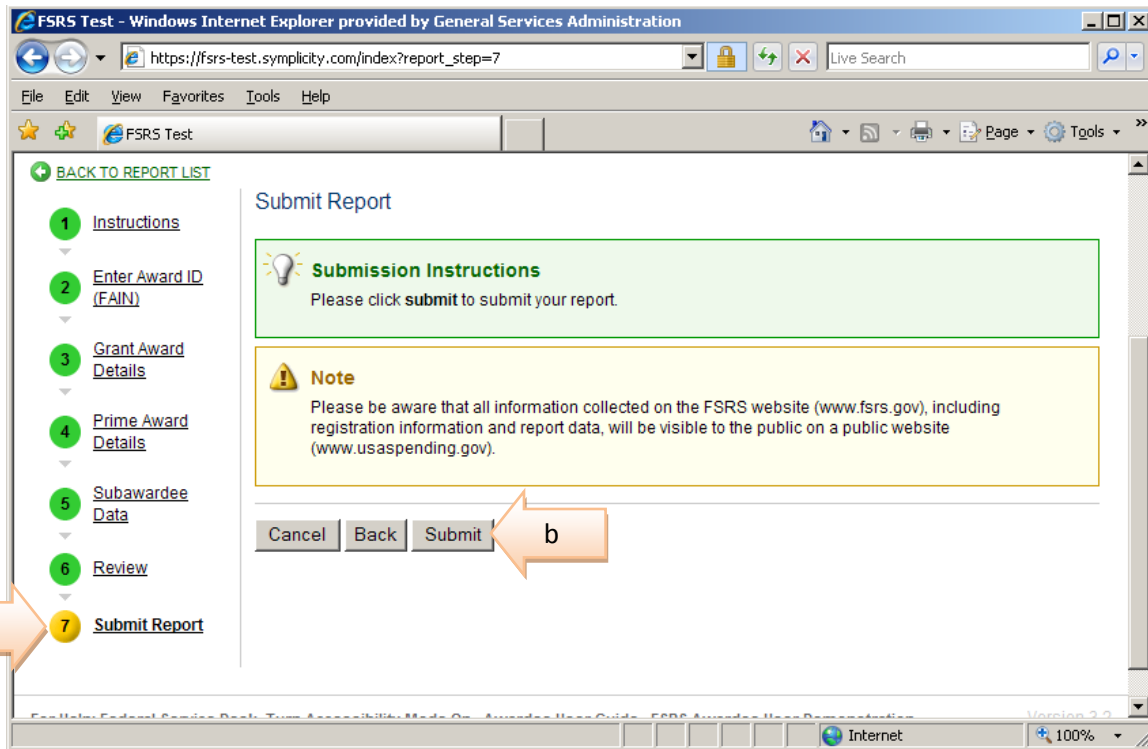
FSRS Test - Windows Internet Explorer provided by General Services Administration

https://fsrs-test.symplicity.com/index?report_step=7

Live Search

File Edit View Favorites Tools Help

FSRS Test

Page Tools

BACK TO REPORT LIST

1 Instructions

2 Enter Award ID (FAIN)

3 Grant Award Details

4 Prime Award Details

5 Subawardee Data

6 Review

7 Submit Report

Submit Report

Submission Instructions
Please click **submit** to submit your report.

Note
Please be aware that all information collected on the FSRS website (www.fsrs.gov), including registration information and report data, will be visible to the public on a public website (www.usaspending.gov).

Cancel Back Submit

b

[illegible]

Internet 100%